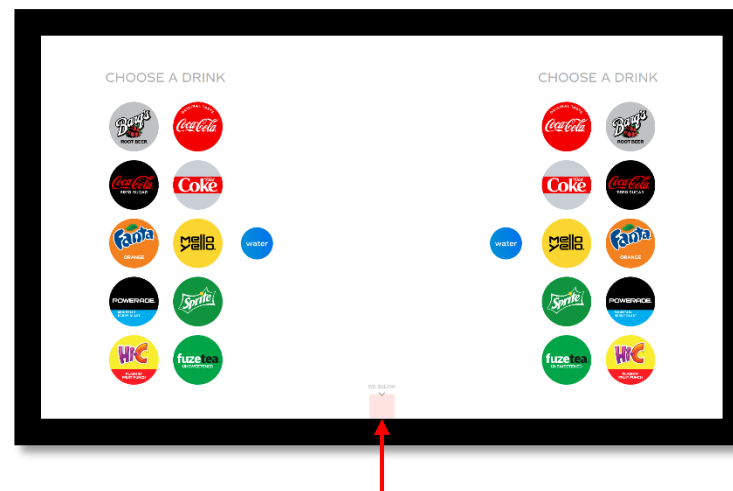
CHOOSE A DRINK

Barq's ROOT BEER

ORIGINAL TASTE Coca-Cola

Coca-Cola ZERO SUGAR

DIET Coke

Fanta ORANGE

Mello Yello

water

POWERADE

Sprite

Hi-C

fuze tea UNSWEETENED

CHOOSE A DRINK

ORIGINAL TASTE Coca-Cola

Barq's ROOT BEER

DIET Coke

Coca-Cola ZERO SUGAR

water

Mello Yello

Fanta ORANGE

Sprite

POWERADE

fuze tea UNSWEETENED

Hi-C

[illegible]